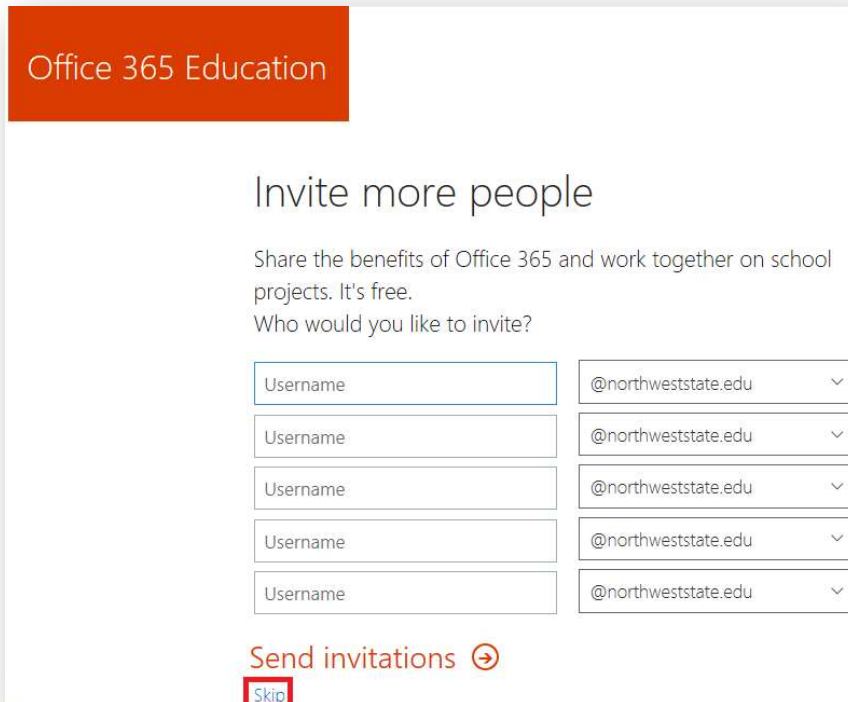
Office 365 Education

Invite more people

Share the benefits of Office 365 and work together on school projects. It's free.
Who would you like to invite?

Username @northweststate.edu
Username @northweststate.edu
Username @northweststate.edu
Username @northweststate.edu
Username @northweststate.edu

Send invitations

Skip